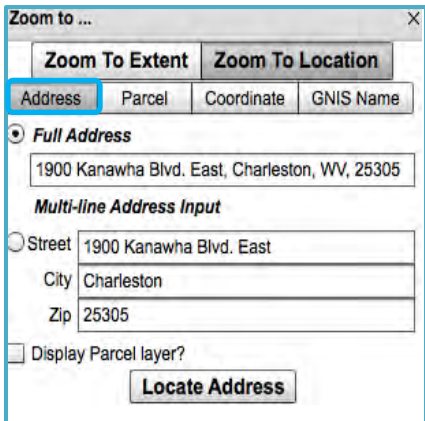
Zoom to ...
×

Zoom To Extent
Zoom To Location

Address
Parcel
Coordinate
GNIS Name

Full Address

1900 Kanawha Blvd. East, Charleston, WV, 25305

Multi-line Address Input

Street
1900 Kanawha Blvd. East

City
Charleston

Zip
25305

Display Parcel layer?

Locate Address